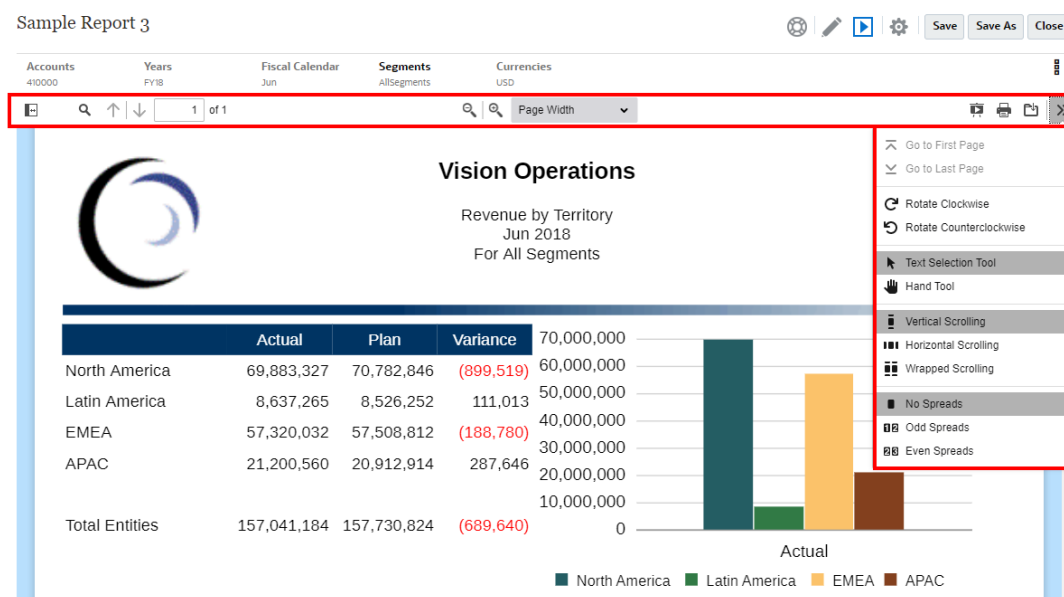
Sample Report 3

Save Save As Close

Accounts
410000

Years
FY18

Fiscal Calendar
Jun

Segments
AllSegments

Currencies
USD

1 of 1

Page Width

Go to First Page
Go to Last Page
Rotate Clockwise
Rotate Counterclockwise
Text Selection Tool
Hand Tool
Vertical Scrolling
Horizontal Scrolling
Wrapped Scrolling
No Spreads
Odd Spreads
Even Spreads

Vision Operations

Revenue by Territory
Jun 2018
For All Segments

| | Actual | Plan | Variance |
|---|---|---|---|
| North America | 69,883,327 | 70,782,846 | (899,519) |
| Latin America | 8,637,265 | 8,526,252 | 111,013 |
| EMEA | 57,320,032 | 57,508,812 | (188,780) |
| APAC | 21,200,560 | 20,912,914 | 287,646 |
| Total Entities | 157,041,184 | 157,730,824 | (689,640) |

70,000,000
60,000,000
50,000,000
40,000,000
30,000,000
20,000,000
10,000,000
0

Actual

North America Latin America EMEA APAC